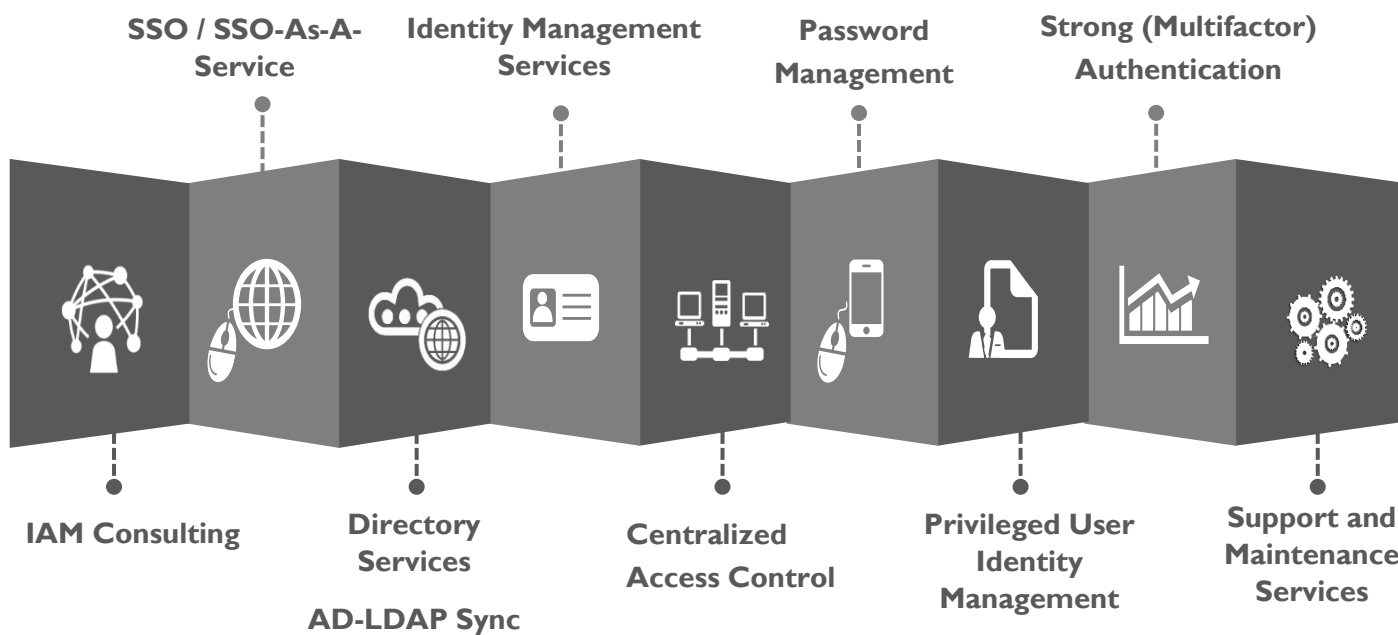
SSO / SSO-As-A-Service

Identity Management Services

Password Management

Strong (Multifactor) Authentication

IAM Consulting

Directory Services

AD-LDAP Sync

Centralized Access Control

Privileged User Identity Management

Support and Maintenance Services